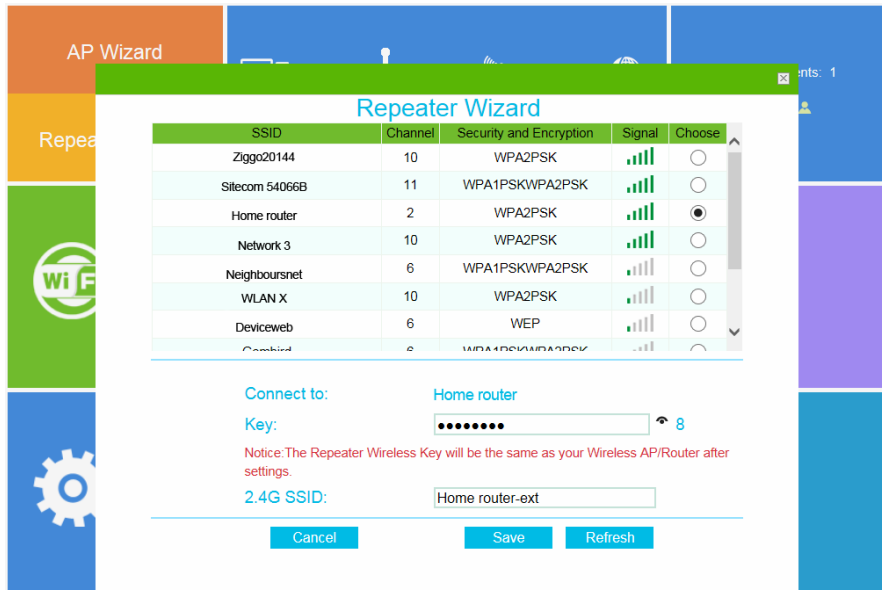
AP Wizard

Repea

ents: 1

Repeater Wizard

| SSID | Channel | Security and Encryption | Signal | Choose |
|---|---|---|---|---|
| Ziggo20144 | 10 | WPA2PSK | | |
| Sitecom 54066B | 11 | WPA1PSKWPA2PSK | | |
| Home router | 2 | WPA2PSK | | |
| Network 3 | 10 | WPA2PSK | | |
| Neighboursnet | 6 | WPA1PSKWPA2PSK | | |
| WLAN X | 10 | WPA2PSK | | |
| Deviceweb | 6 | WEP | | |
| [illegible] | 6 | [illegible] | | |

Connect to: Home router

Key: •••••••• 8

Notice:The Repeater Wireless Key will be the same as your Wireless AP/Router after settings.

2.4G SSID: Home router-ext

Cancel Save Refresh